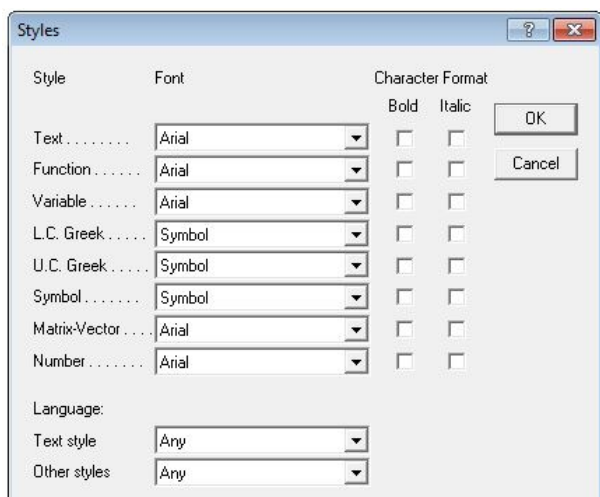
Styles

?

| Style | Font | Bold | Italic |
|---|---|---|---|
| Text . . . . . . . . | Arial | | |
| Function . . . . . . | Arial | | |
| Variable . . . . . . | Arial | | |
| L.C. Greek . . . . . | Symbol | | |
| U.C. Greek . . . . . | Symbol | | |
| Symbol . . . . . . . | Symbol | | |
| Matrix-Vector . . . . | Arial | | |
| Number . . . . . . . | Arial | | |

Character Format

OK

Cancel

Language:

Text style: Any

Other styles: Any